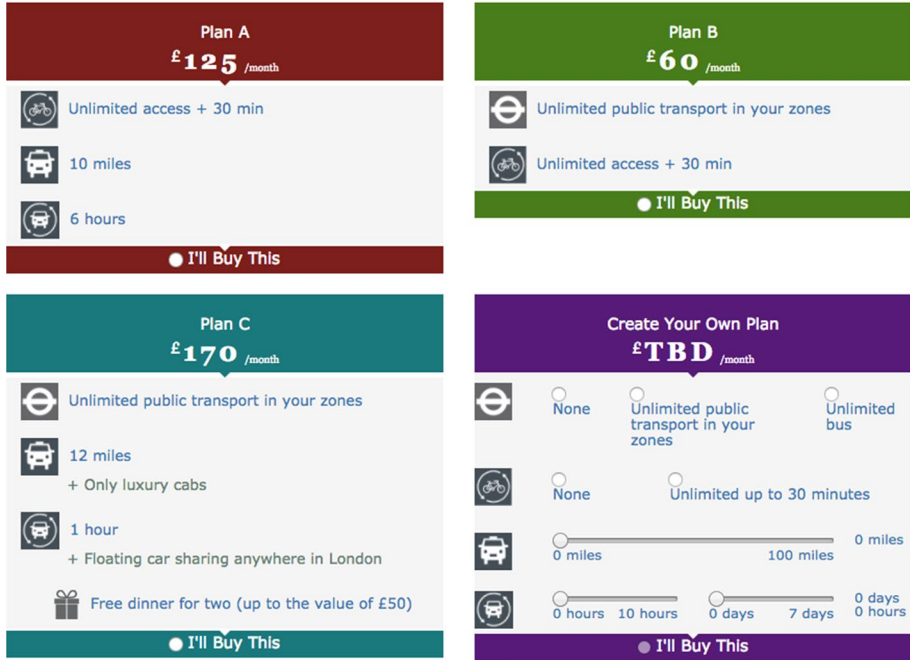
Plan A
£125 /month

Unlimited access + 30 min

10 miles

6 hours

I'll Buy This

Plan B
£60 /month

Unlimited public transport in your zones

Unlimited access + 30 min

I'll Buy This

Plan C
£170 /month

Unlimited public transport in your zones

12 miles
+ Only luxury cabs

1 hour
+ Floating car sharing anywhere in London

Free dinner for two (up to the value of £50)

I'll Buy This

Create Your Own Plan
£TBD /month

None
Unlimited public transport in your zones
Unlimited bus

None
Unlimited up to 30 minutes

0 miles 100 miles 0 miles

0 hours 10 hours 0 days 7 days 0 days 0 hours

I'll Buy This